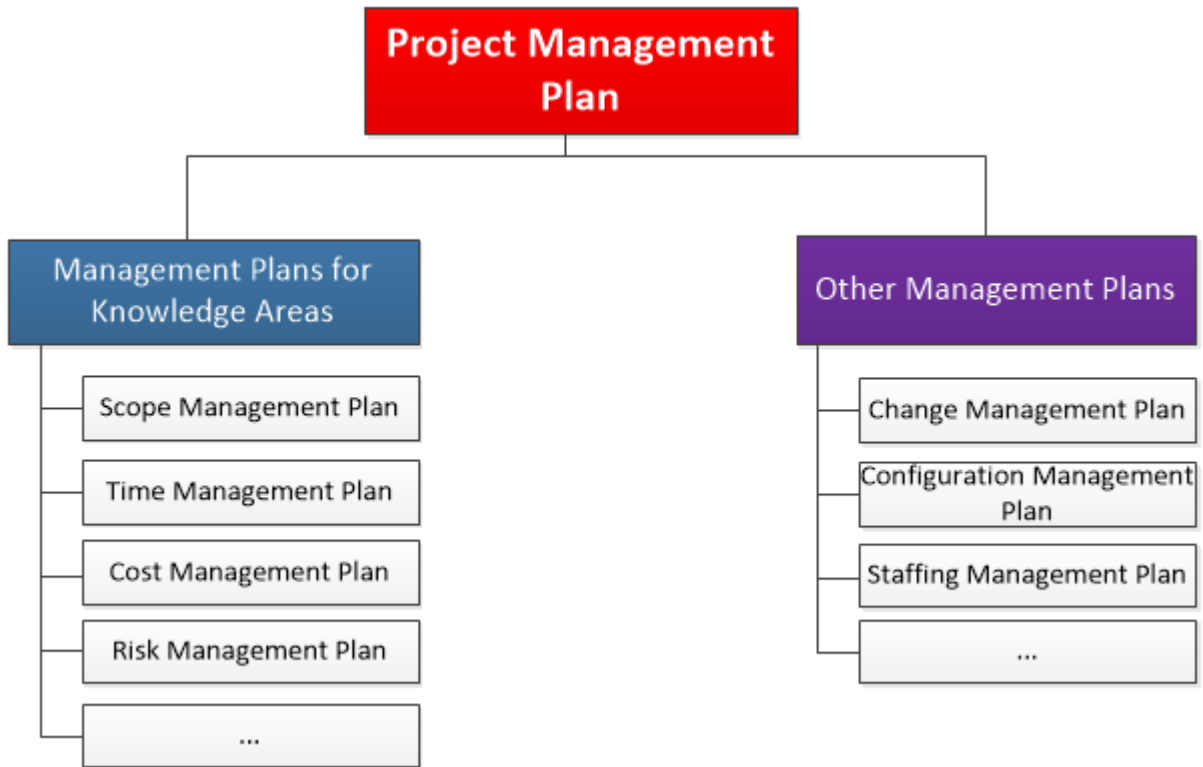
Project Management Plan

Management Plans for Knowledge Areas

Scope Management Plan

Time Management Plan

Cost Management Plan

Risk Management Plan

...

Other Management Plans

Change Management Plan

Configuration Management Plan

Staffing Management Plan

...